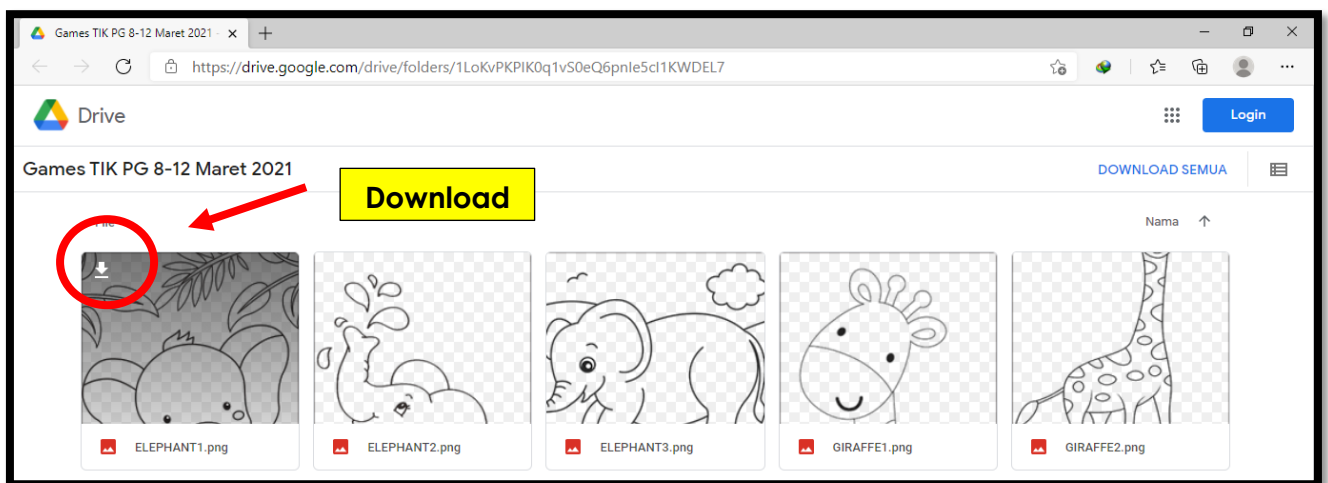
Games TIK PG 8-12 Maret 2021 -

https://drive.google.com/drive/folders/1LoKvPKPIK0q1vS0eQ6pnle5cl1KWDEL7

Drive

Login

Games TIK PG 8-12 Maret 2021

Download

DOWNLOAD SEMUA

File

Nama

ELEPHANT1.png

ELEPHANT2.png

ELEPHANT3.png

GIRAFFE1.png

GIRAFFE2.png